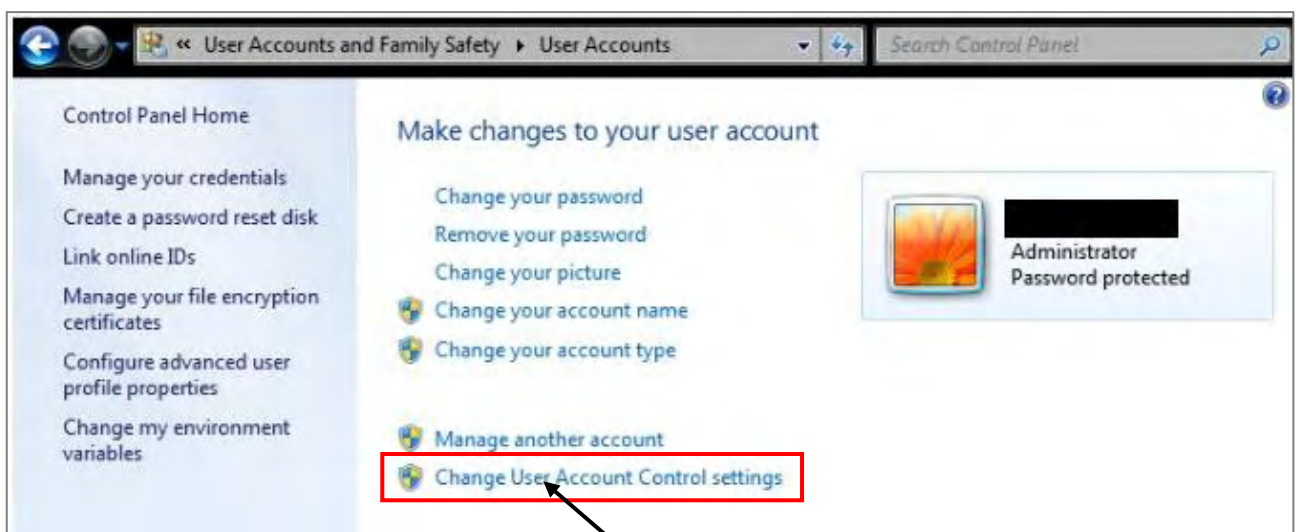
« User Accounts and Family Safety ▸ User Accounts

Search Control Panel

Control Panel Home

Manage your credentials

Create a password reset disk

Link online IDs

Manage your file encryption certificates

Configure advanced user profile properties

Change my environment variables

Make changes to your user account

Change your password

Remove your password

Change your picture

Change your account name

Change your account type

Manage another account

Change User Account Control settings

Administrator
Password protected